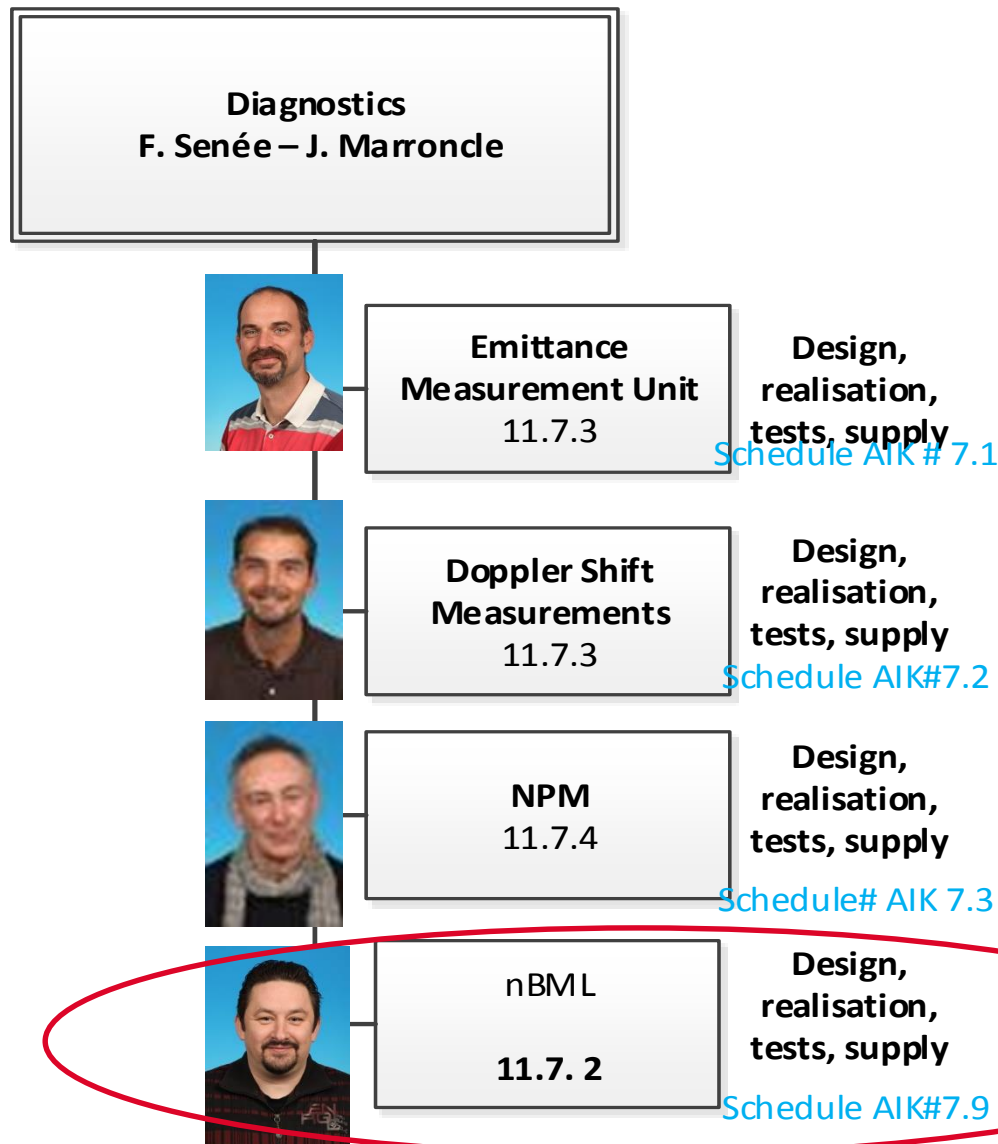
Diagnostics
F. Senée – J. Marroncle

Emittance Measurement Unit
11.7.3

Design, realisation, tests, supply
Schedule AIK # 7.1

Doppler Shift Measurements
11.7.3

Design, realisation, tests, supply
Schedule AIK#7.2

NPM
11.7.4

Design, realisation, tests, supply
Schedule# AIK 7.3

nBML

11.7. 2

Design, realisation, tests, supply
Schedule AIK#7.9